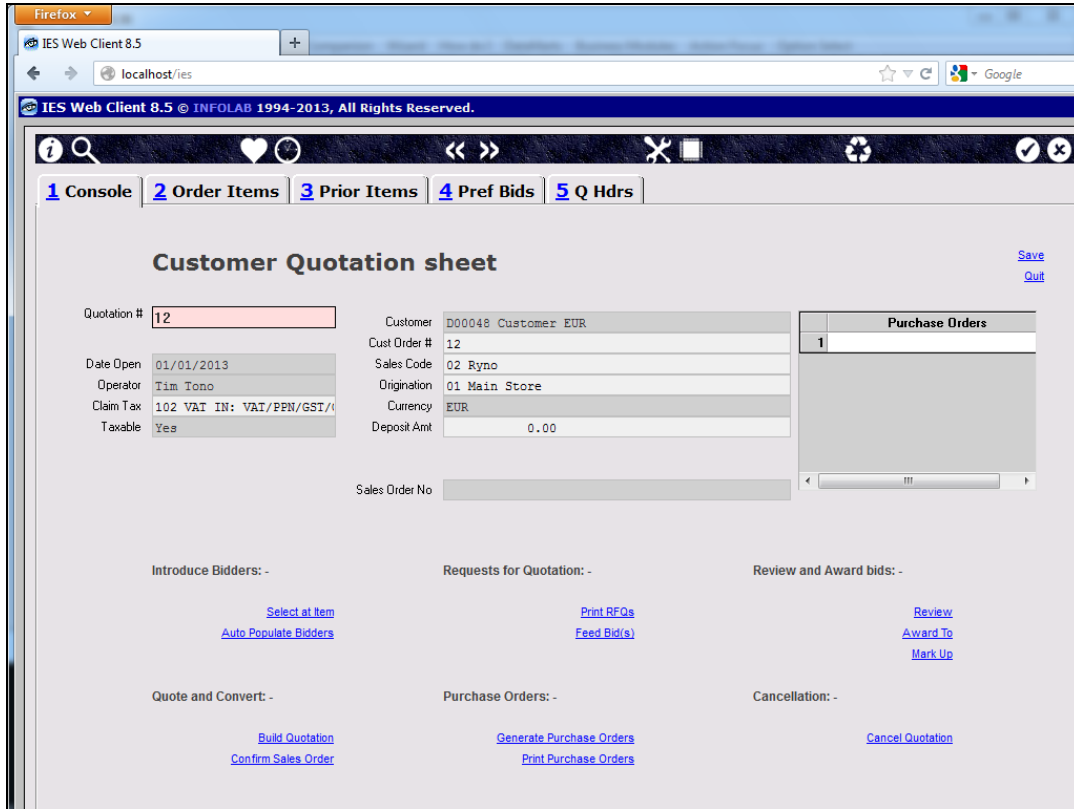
Firefox

IES Web Client 8.5

+

localhost/ies

Google

IES Web Client 8.5 © INFOLAB 1994-2013, All Rights Reserved.

1 Console | 2 Order Items | 3 Prior Items | 4 Pref Bids | 5 Q Hdrs

Customer Quotation sheet

Save
Quit

Quotation # 12

Date Open 01/01/2013
Operator Tim Tono
Claim Tax 102 VAT IN: VAT/PPN/GST/(
Taxable Yes

Customer D00048 Customer EUR
Cust Order # 12
Sales Code 02 Ryno
Origination 01 Main Store
Currency EUR
Deposit Amt 0.00

| | Purchase Orders |
|---|---|
| 1 | |

Sales Order No

Introduce Bidders: -

Select at Item
Auto Populate Bidders

Requests for Quotation: -

Print RFQs
Feed Bid(s)

Review and Award bids: -

Review
Award To
Mark Up

Quote and Convert: -

Build Quotation
Confirm Sales Order

Purchase Orders: -

Generate Purchase Orders
Print Purchase Orders

Cancellation: -

Cancel Quotation